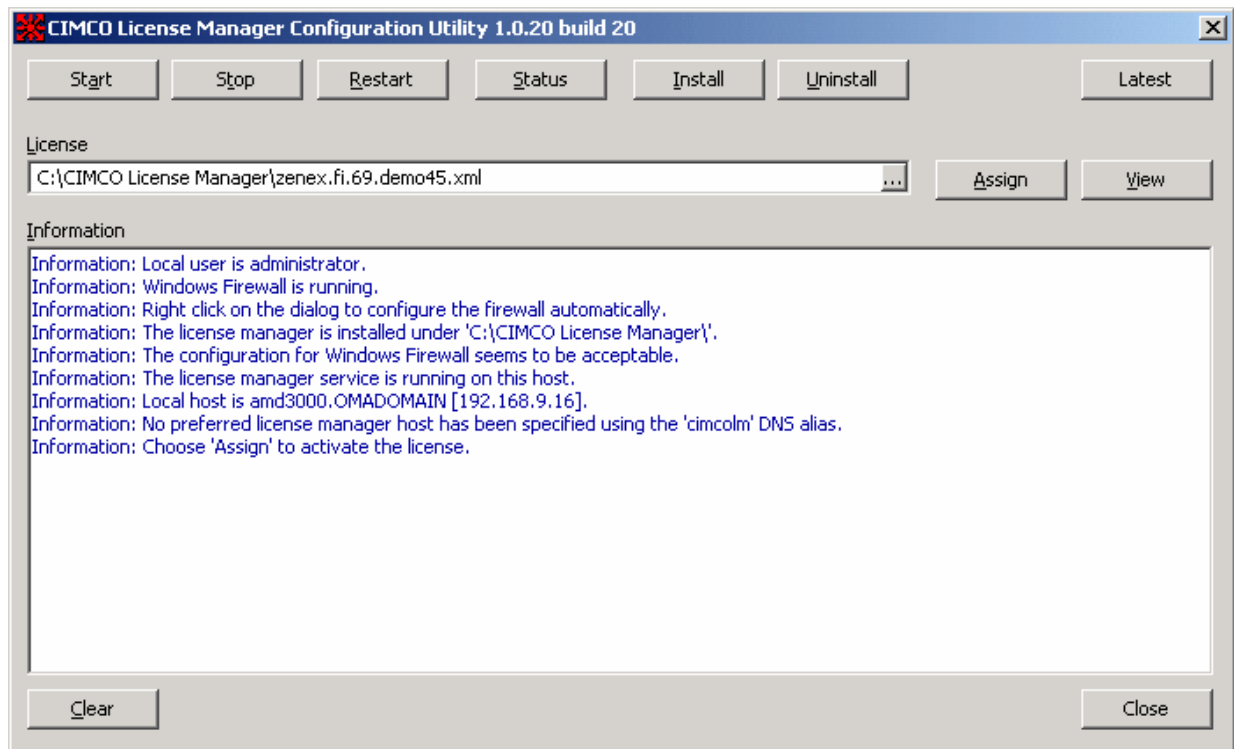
CIMCO License Manager Configuration Utility 1.0.20 build 20

Start Stop Restart Status Install Uninstall Latest

License

C:\CIMCO License Manager\zenex.fi.69.demo45.xml ... Assign View

Information

Information: Local user is administrator.
Information: Windows Firewall is running.
Information: Right click on the dialog to configure the firewall automatically.
Information: The license manager is installed under 'C:\CIMCO License Manager\'.
Information: The configuration for Windows Firewall seems to be acceptable.
Information: The license manager service is running on this host.
Information: Local host is amd3000.OMADOMAIN [192.168.9.16].
Information: No preferred license manager host has been specified using the 'cimcolm' DNS alias.
Information: Choose 'Assign' to activate the license.

Clear Close